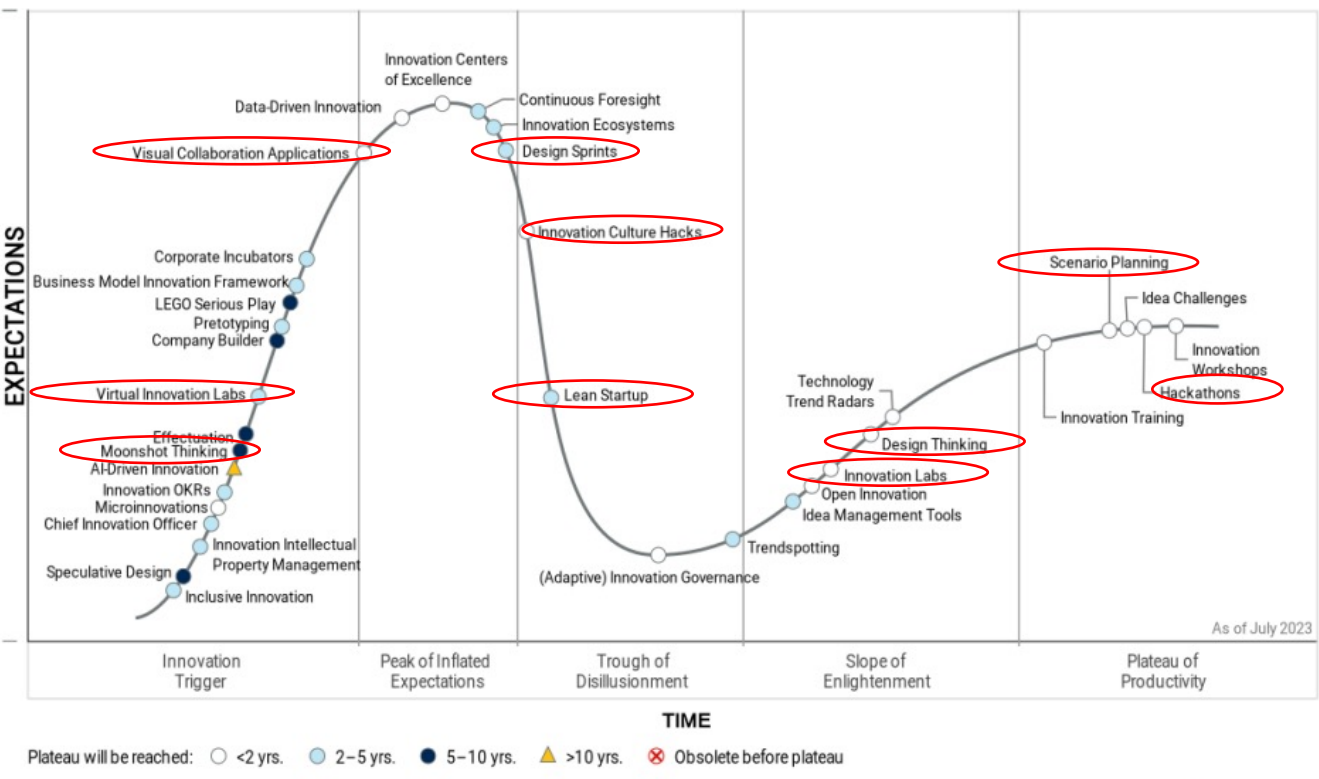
EXPECTATIONS

Innovation Centers of Excellence
Data-Driven Innovation
Continuous Foresight
Innovation Ecosystems
Visual Collaboration Applications
Design Sprints
Innovation Culture Hacks
Corporate Incubators
Business Model Innovation Framework
LEGO Serious Play
Pretotyping
Company Builder
Virtual Innovation Labs
Lean Startup
Effectuation
Moonshot Thinking
AI-Driven Innovation
Innovation OKRs
Microinnovations
Chief Innovation Officer
Innovation Intellectual Property Management
Speculative Design
Inclusive Innovation
(Adaptive) Innovation Governance
Trendspotting
Idea Management Tools
Open Innovation
Innovation Labs
Design Thinking
Technology Trend Radars
Scenario Planning
Idea Challenges
Innovation Workshops
Hackathons
Innovation Training

As of July 2023

Innovation Trigger
Peak of Inflated Expectations
Trough of Disillusionment
Slope of Enlightenment
Plateau of Productivity

TIME

Plateau will be reached: <2 yrs. 2–5 yrs. 5–10 yrs. >10 yrs. Obsolete before plateau